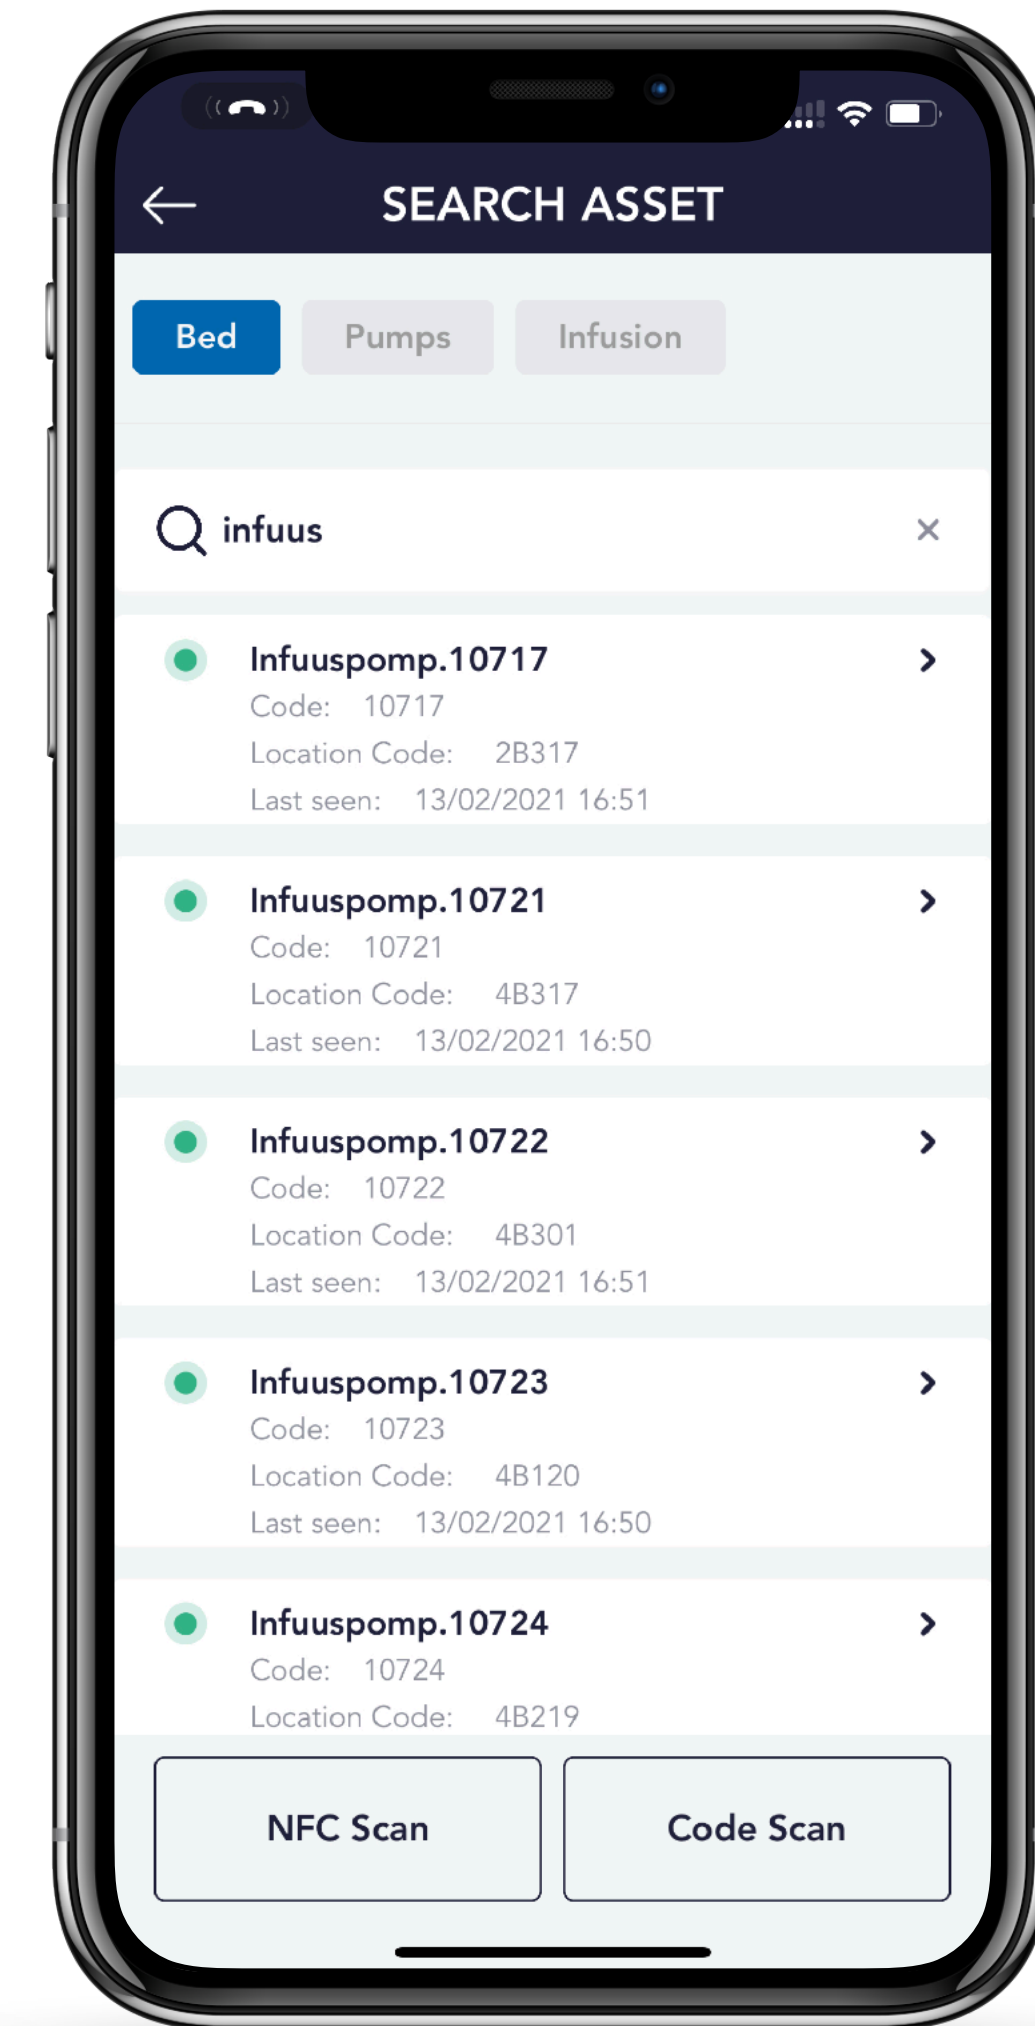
SEARCH ASSET

Bed
Pumps
Infusion

infuus

Infuuspomp.10717
Code: 10717
Location Code: 2B317
Last seen: 13/02/2021 16:51

Infuuspomp.10721
Code: 10721
Location Code: 4B317
Last seen: 13/02/2021 16:50

Infuuspomp.10722
Code: 10722
Location Code: 4B301
Last seen: 13/02/2021 16:51

Infuuspomp.10723
Code: 10723
Location Code: 4B120
Last seen: 13/02/2021 16:50

Infuuspomp.10724
Code: 10724
Location Code: 4B219

NFC Scan
Code Scan